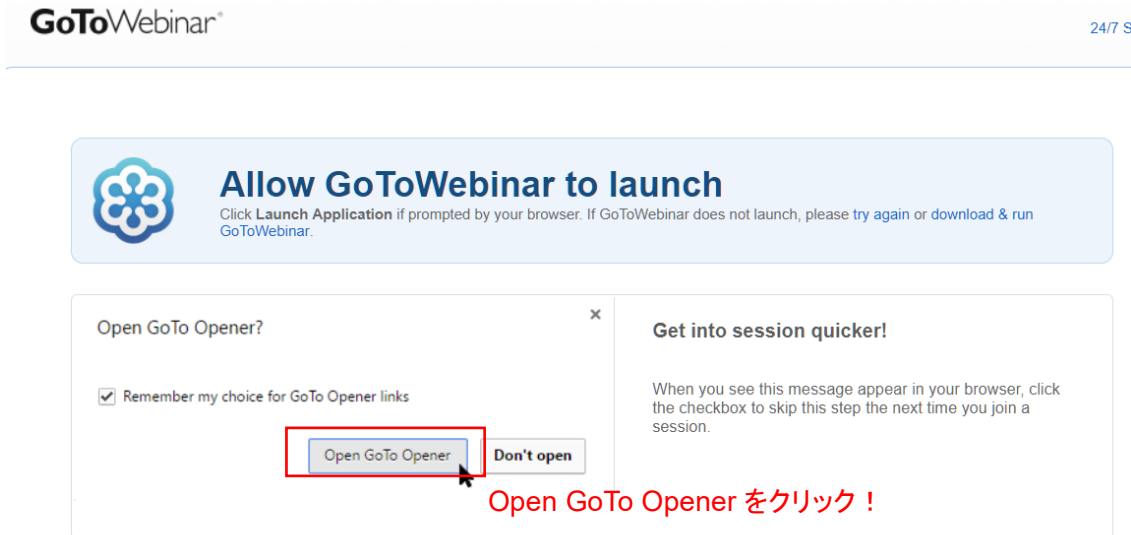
GoToWebinar®

24/7 S

Allow GoToWebinar to launch

Click Launch Application if prompted by your browser. If GoToWebinar does not launch, please try again or download & run GoToWebinar.

Open GoTo Opener?

×

Remember my choice for GoTo Opener links

Open GoTo Opener

Don't open

Get into session quicker!

When you see this message appear in your browser, click the checkbox to skip this step the next time you join a session.

Open GoTo Opener をクリック！